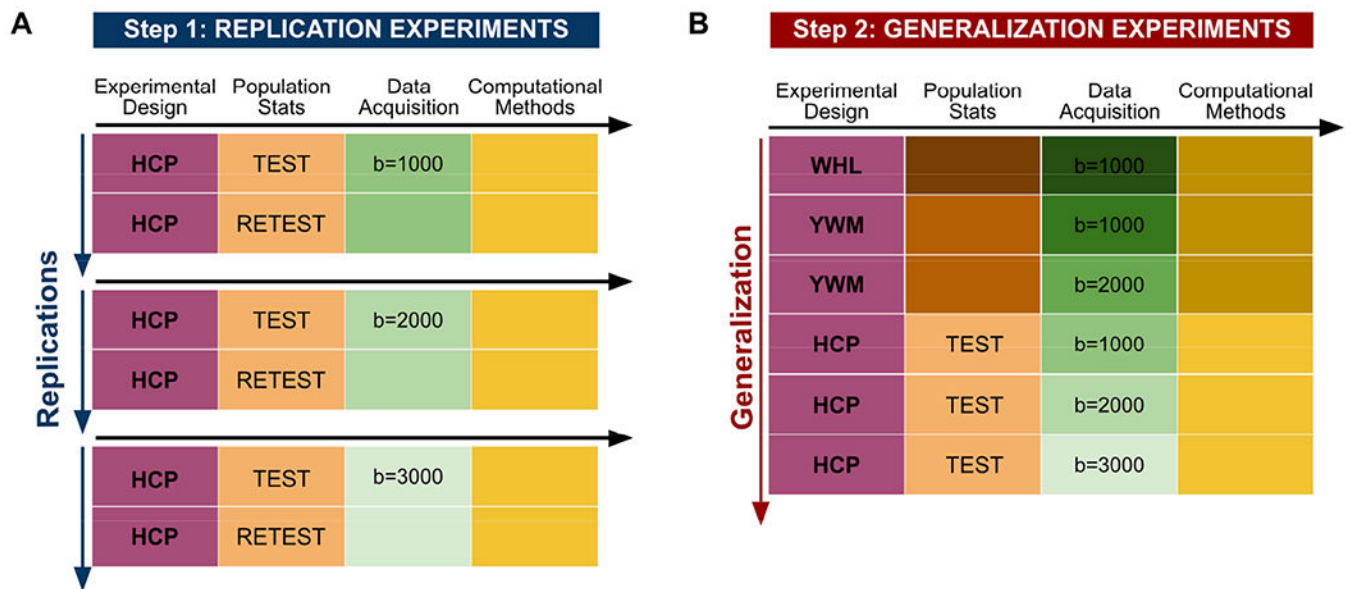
A

Step 1: REPLICATION EXPERIMENTS

| Experimental Design | Population Stats | Data Acquisition | Computational Methods |
|---|---|---|---|
| HCP | TEST | b=1000 | |
| HCP | RETEST | | |
| HCP | TEST | b=2000 | |
| HCP | RETEST | | |
| HCP | TEST | b=3000 | |
| HCP | RETEST | | |

Replications

B

Step 2: GENERALIZATION EXPERIMENTS

| Experimental Design | Population Stats | Data Acquisition | Computational Methods |
|---|---|---|---|
| WHL | | b=1000 | |
| YWM | | b=1000 | |
| YWM | | b=2000 | |
| HCP | TEST | b=1000 | |
| HCP | TEST | b=2000 | |
| HCP | TEST | b=3000 | |

Generalization